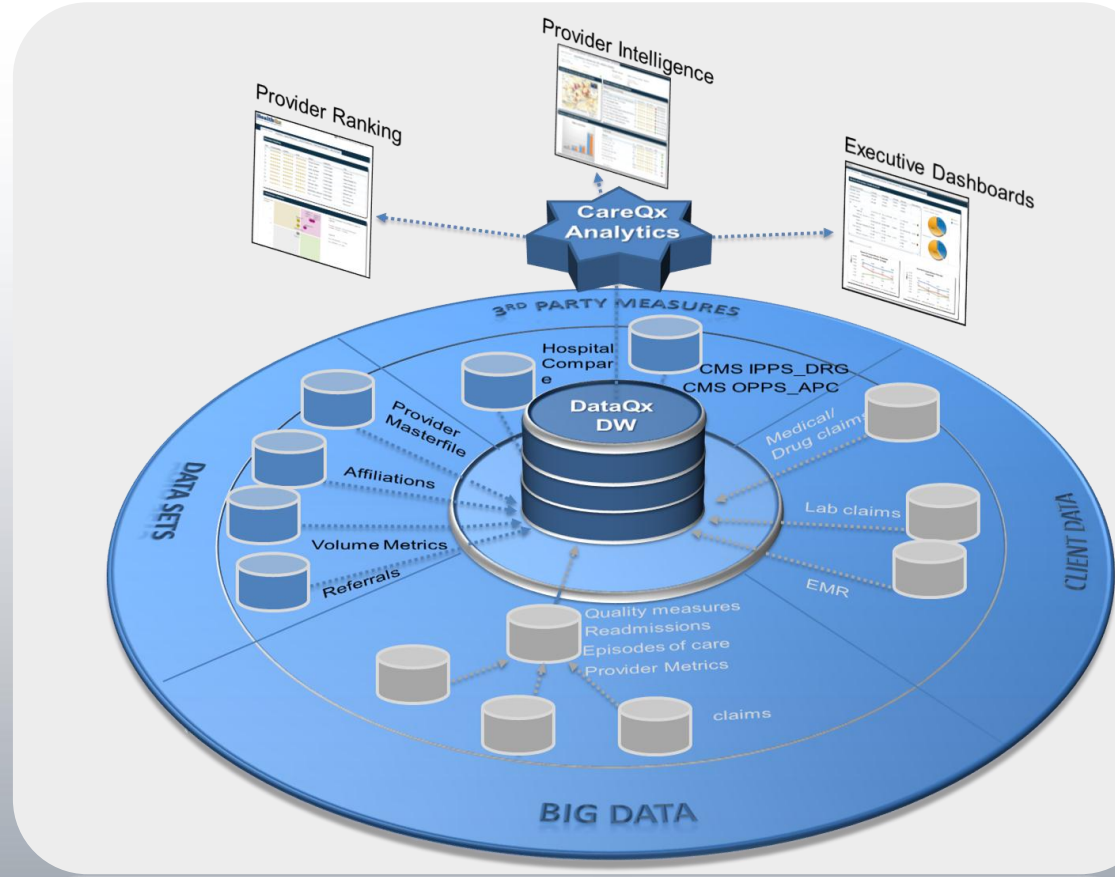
Provider Intelligence

Provider Ranking

Executive Dashboards

CareQx Analytics

3RD PARTY MEASURES

Hospital Compar e

CMS IPPS_DRG
CMS OPPS_APC

DataQx DW

Provider Masterfile

Affiliations

Volume Metrics

Referrals

DATA SETS

Medical/ Drug claims

Lab claims

EMR

CLIENT DATA

Quality measures
Readmissions
Episodes of care
Provider Metrics

claims

BIG DATA